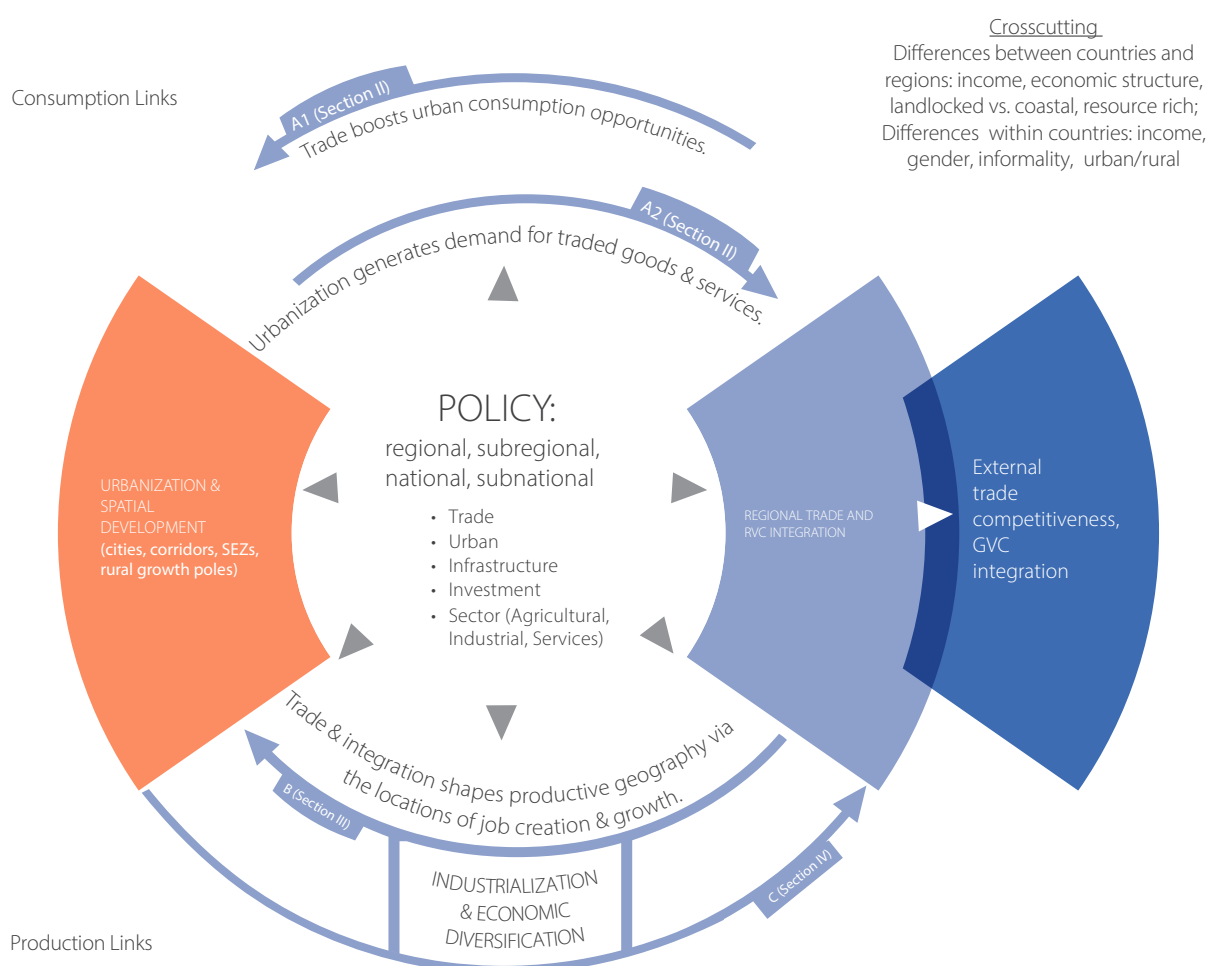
Crosscutting
Differences between countries and regions: income, economic structure, landlocked vs. coastal, resource rich; Differences within countries: income, gender, informality, urban/rural

Consumption Links

A1 (Section II)
Trade boosts urban consumption opportunities.

A2 (Section II)
Urbanization generates demand for traded goods & services.

POLICY:
regional, subregional, national, subnational
• Trade
• Urban
• Infrastructure
• Investment
• Sector (Agricultural, Industrial, Services)

URBANIZATION & SPATIAL DEVELOPMENT
(cities, corridors, SEZs, rural growth poles)

REGIONAL TRADE AND RVC INTEGRATION

External trade competitiveness, GVC integration

Trade & integration shapes productive geography via the locations of job creation & growth.

B (Section III)

C (Section IV)

INDUSTRIALIZATION & ECONOMIC DIVERSIFICATION

Production Links